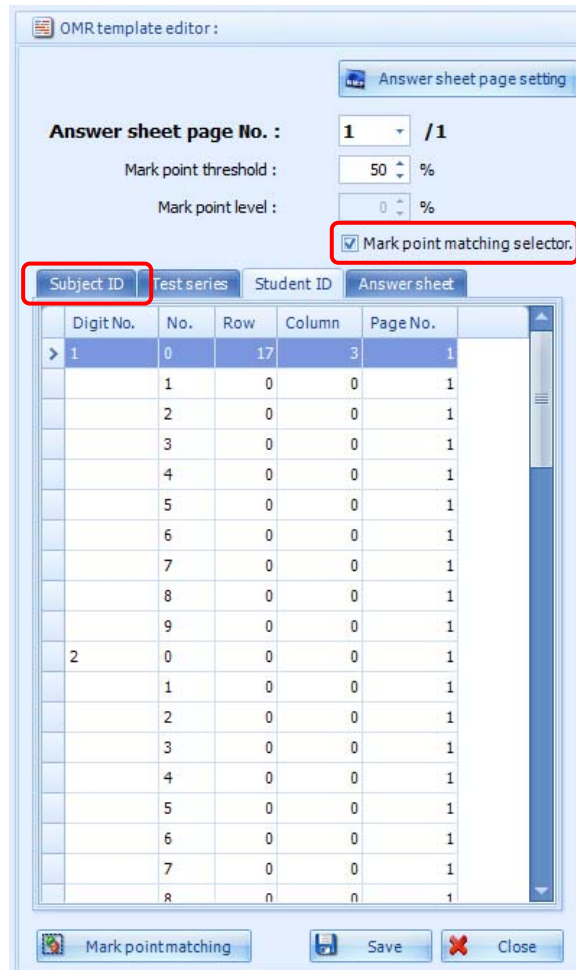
OMR template editor :

Answer sheet page setting

Answer sheet page No. : 1 /1

Mark point threshold : 50 %

Mark point level : 0 %

Mark point matching selector.

Subject ID | Test series | Student ID | Answer sheet

| Digit No. | No. | Row | Column | Page No. |
|---|---|---|---|---|
| 1 | 0 | 17 | 3 | 1 |
| | 1 | 0 | 0 | 1 |
| | 2 | 0 | 0 | 1 |
| | 3 | 0 | 0 | 1 |
| | 4 | 0 | 0 | 1 |
| | 5 | 0 | 0 | 1 |
| | 6 | 0 | 0 | 1 |
| | 7 | 0 | 0 | 1 |
| | 8 | 0 | 0 | 1 |
| | 9 | 0 | 0 | 1 |
| 2 | 0 | 0 | 0 | 1 |
| | 1 | 0 | 0 | 1 |
| | 2 | 0 | 0 | 1 |
| | 3 | 0 | 0 | 1 |
| | 4 | 0 | 0 | 1 |
| | 5 | 0 | 0 | 1 |
| | 6 | 0 | 0 | 1 |
| | 7 | 0 | 0 | 1 |
| | 8 | 0 | 0 | 1 |

Mark point matching | Save | Close